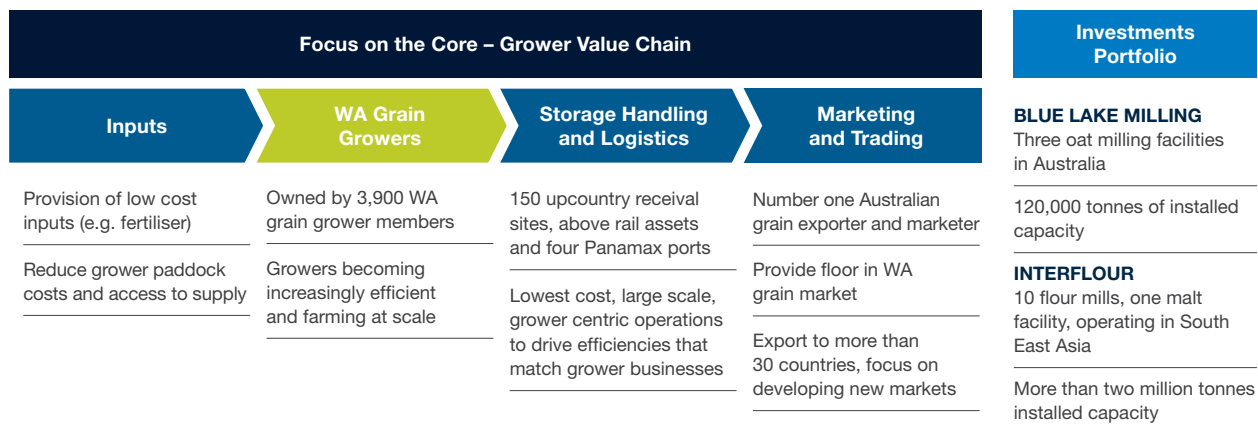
Focus on the Core – Grower Value Chain

Inputs

Provision of low cost inputs (e.g. fertiliser)

Reduce grower paddock costs and access to supply

WA Grain Growers

Owned by 3,900 WA grain grower members

Growers becoming increasingly efficient and farming at scale

Storage Handling and Logistics

150 upcountry receival sites, above rail assets and four Panamax ports

Lowest cost, large scale, grower centric operations to drive efficiencies that match grower businesses

Marketing and Trading

Number one Australian grain exporter and marketer

Provide floor in WA grain market

Export to more than 30 countries, focus on developing new markets

Investments Portfolio

BLUE LAKE MILLING
Three oat milling facilities in Australia

120,000 tonnes of installed capacity

INTERFLOUR
10 flour mills, one malt facility, operating in South East Asia

More than two million tonnes installed capacity